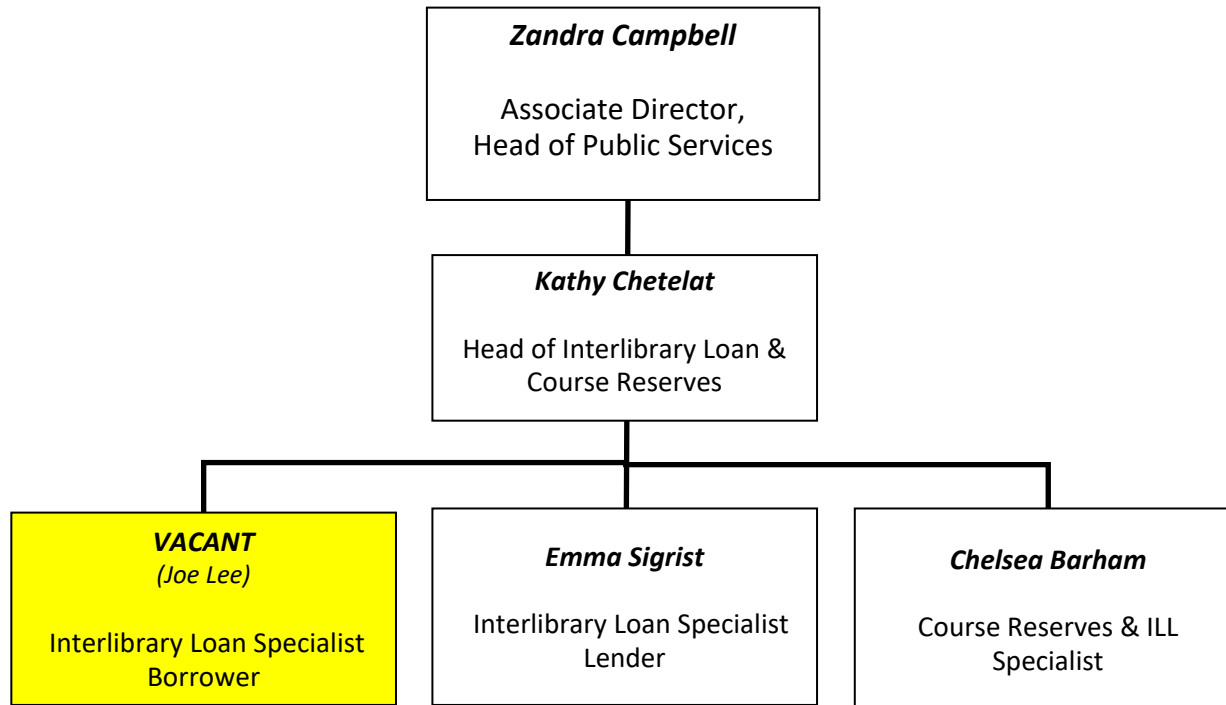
Zandra Campbell

Associate Director, Head of Public Services

Kathy Chetelat

Head of Interlibrary Loan & Course Reserves

VACANT
(Joe Lee)

Interlibrary Loan Specialist Borrower

Emma Sigrist

Interlibrary Loan Specialist Lender

Chelsea Barham

Course Reserves & ILL Specialist